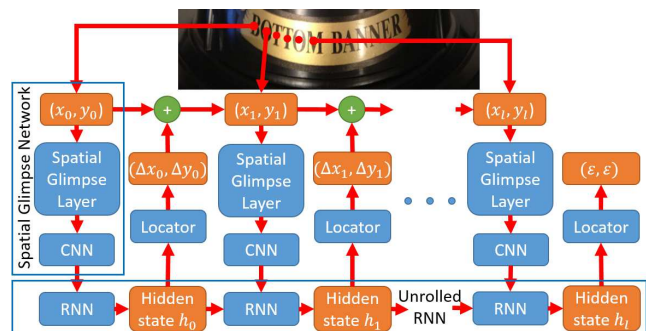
BOTTOM BANNER

Spatial Glimpse Network

$(x_0, y_0)$

+

$(x_1, y_1)$

+

$(x_l, y_l)$

Spatial Glimpse Layer

$(\Delta x_0, \Delta y_0)$

Spatial Glimpse Layer

$(\Delta x_1, \Delta y_1)$

Spatial Glimpse Layer

$(\varepsilon, \varepsilon)$

Locator

Locator

Locator

CNN

CNN

CNN

RNN

Hidden state $h_0$

RNN

Hidden state $h_1$

Unrolled RNN

RNN

Hidden state $h_l$